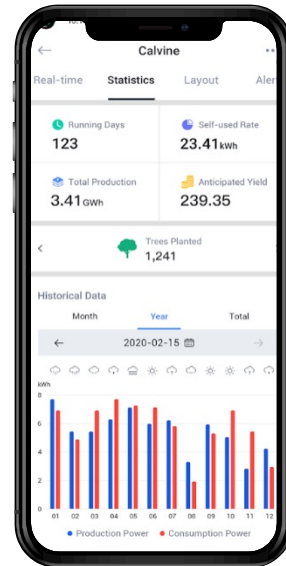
Calvine

Real-time Statistics Layout Aler

Running Days
123

Self-used Rate
23.41kWh

Total Production
3.41GWh

Anticipated Yield
239.35

Trees Planted
1,241

Historical Data

Month Year Total

2020-02-15

kWh
8
6
4
2
0

01 02 03 04 05 06 07 08 09 10 11 12

Production Power Consumption Power